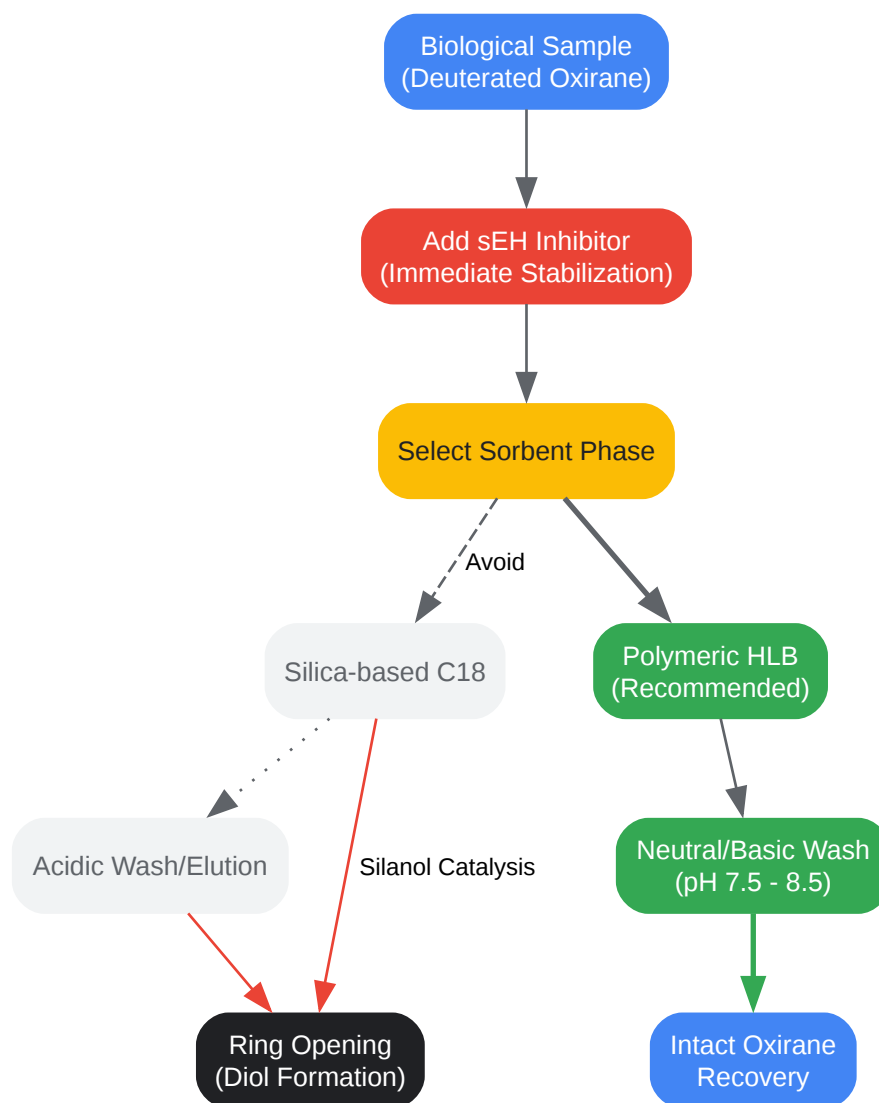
Biological Sample
(Deuterated Oxirane)

Add sEH Inhibitor
(Immediate Stabilization)

Select Sorbent Phase

Avoid

Silica-based C18

Polymeric HLB
(Recommended)

Acidic Wash/Elution

Silanol Catalysis

Neutral/Basic Wash
(pH 7.5 - 8.5)

Ring Opening
(Diol Formation)

Intact Oxirane
Recovery